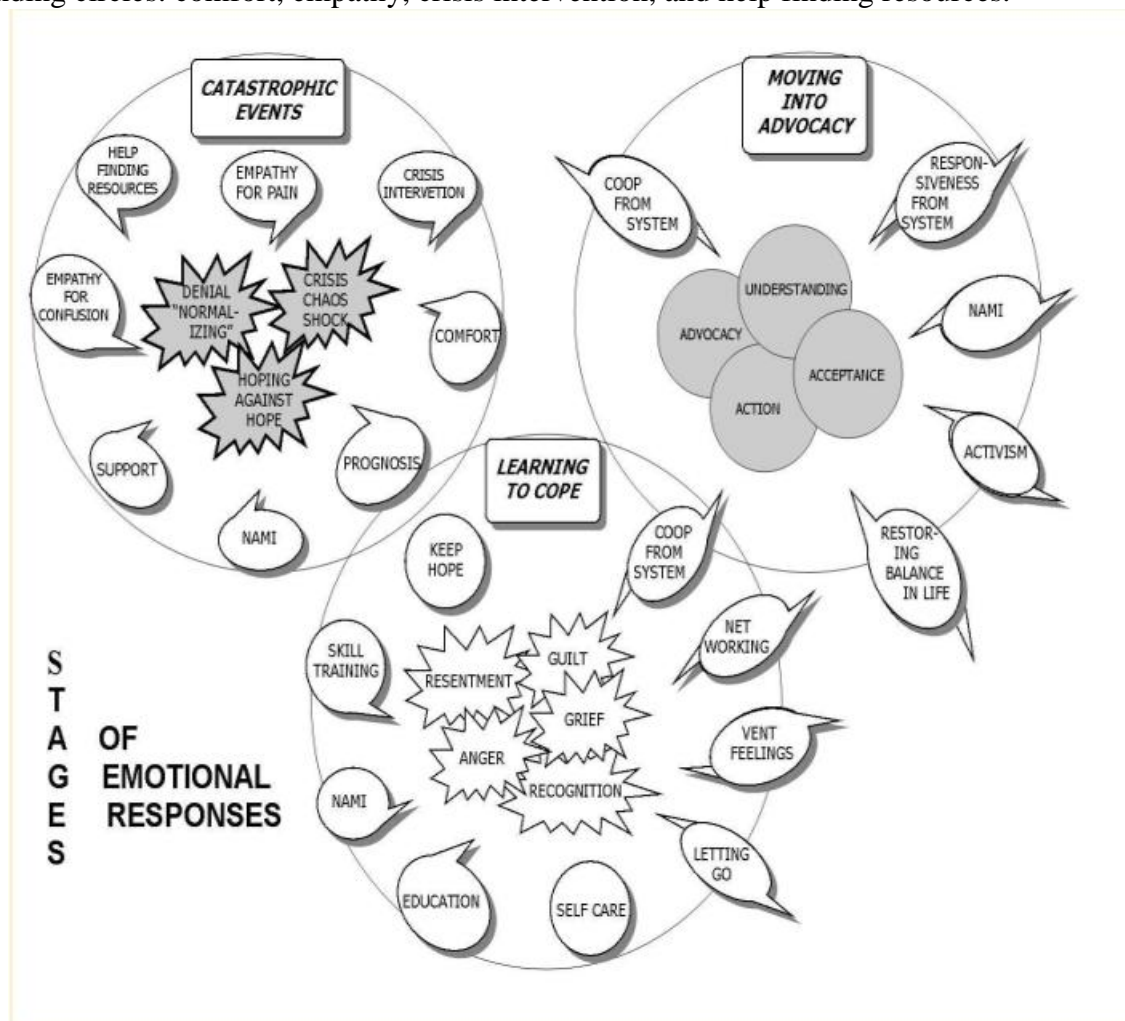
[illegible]ding circles: comfort, empathy, crisis intervention, and help finding resources.

CATASTROPHIC EVENTS

HELP FINDING RESOURCES

EMPATHY FOR PAIN

CRISIS INTERVETION

EMPATHY FOR CONFUSION

DENIAL "NORMALIZING"

CRISIS CHAOS SHOCK

COMFORT

HOPING AGAINST HOPE

SUPPORT

PROGNOSIS

NAMI

MOVING INTO ADVOCACY

COOP FROM SYSTEM

RESPONSIVENESS FROM SYSTEM

UNDERSTANDING

ADVOCACY

NAMI

ACCEPTANCE

ACTION

ACTIVISM

RESTORING BALANCE IN LIFE

LEARNING TO COPE

KEEP HOPE

COOP FROM SYSTEM

NET WORKING

SKILL TRAINING

RESENTMENT

GUILT

GRIEF

ANGER

VENT FEELINGS

RECOGNITION

NAMI

LETTING GO

EDUCATION

SELF CARE

STAGES OF EMOTIONAL RESPONSES